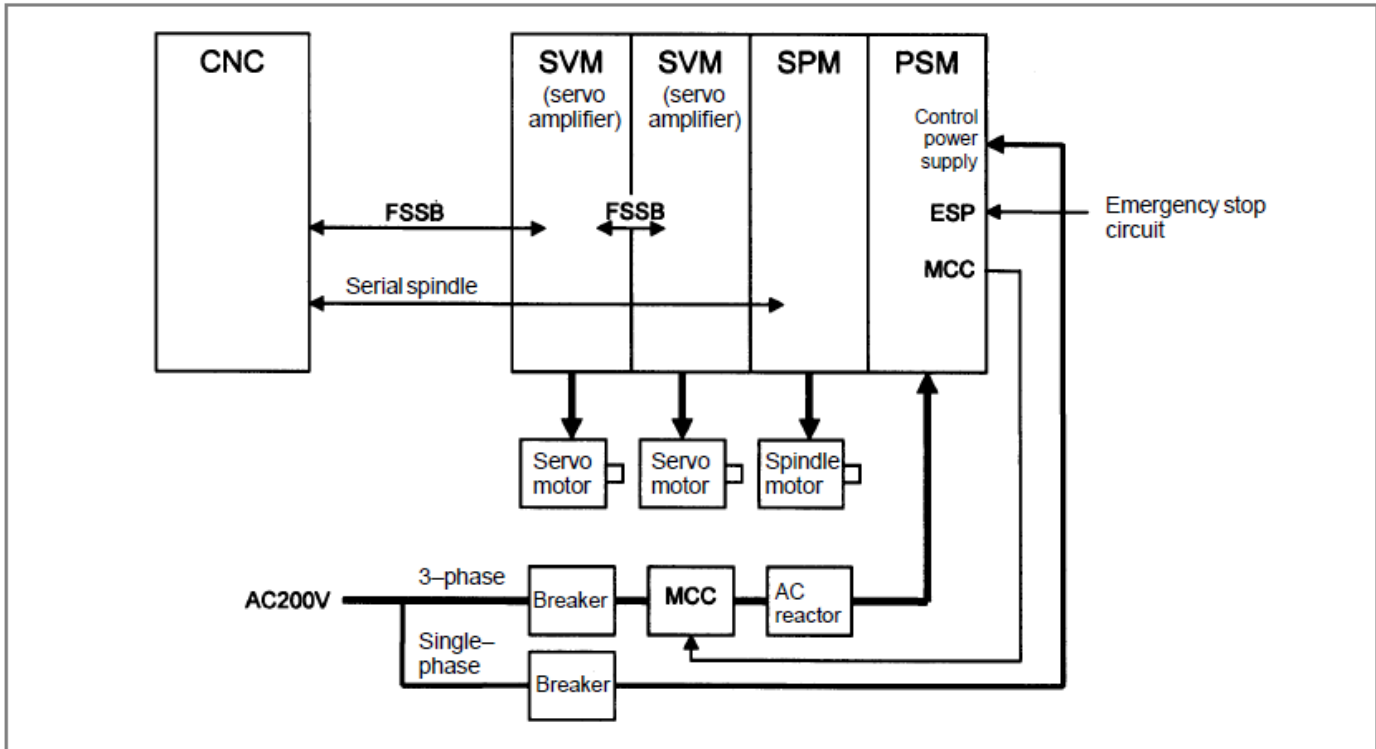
CNC

SVM (servo amplifier)

SVM (servo amplifier)

SPM

PSM

Control power supply

ESP

MCC

Emergency stop circuit

FSSB

FSSB

Serial spindle

Servo motor

Servo motor

Spindle motor

AC200V

3–phase

Breaker

MCC

AC reactor

Single–phase

Breaker